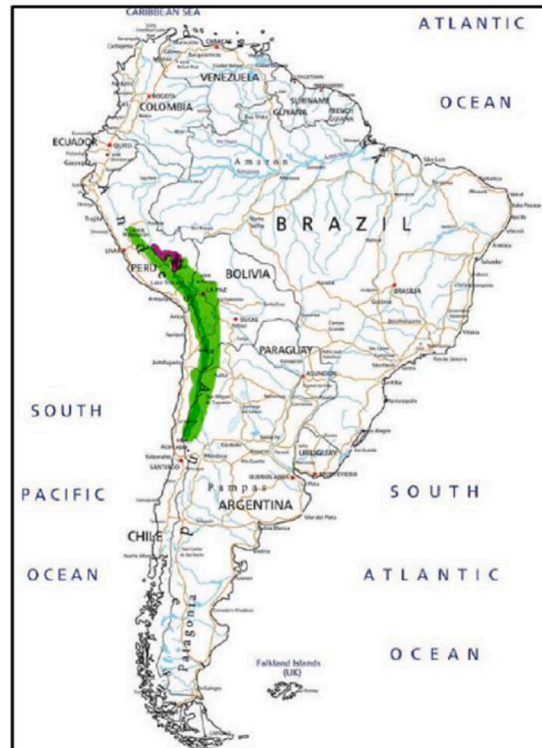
CARIBBEAN SEA
ATLANTIC
OCEAN
VENEZUELA
COLOMBIA
ECUADOR
QUITO
BOGOTA
GUYANA
SURINAME
FRENCH GUIANA
Amazon
BRAZIL
LIMA
PERU
BOLIVIA
LA PAZ
SUCRE
BRASILIA
PARAGUAY
ASUNCION
SOUTH
PACIFIC
OCEAN
SANTIAGO
URUGUAY
MONTEVIDEO
BUENOS AIRES
Pampas
ARGENTINA
CHILE
SOUTH
ATLANTIC
OCEAN
Patagonia
Falkland Islands (UK)